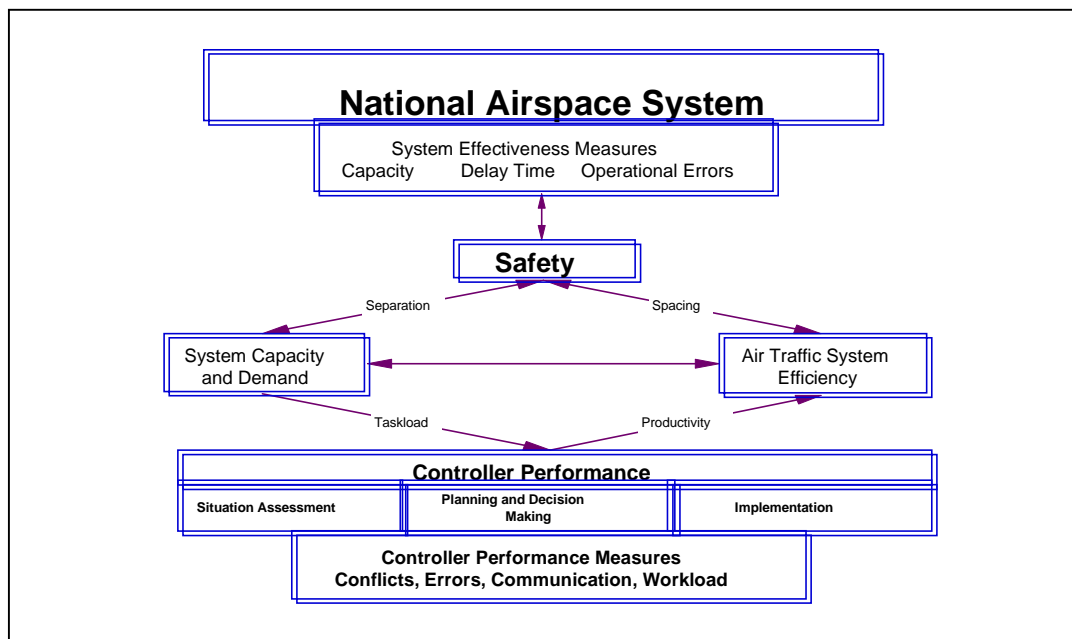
National Airspace System

System Effectiveness Measures
Capacity Delay Time Operational Errors

Safety

Separation

Spacing

System Capacity and Demand

Air Traffic System Efficiency

Taskload

Productivity

Controller Performance

Situation Assessment

Planning and Decision Making

Implementation

Controller Performance Measures
Conflicts, Errors, Communication, Workload